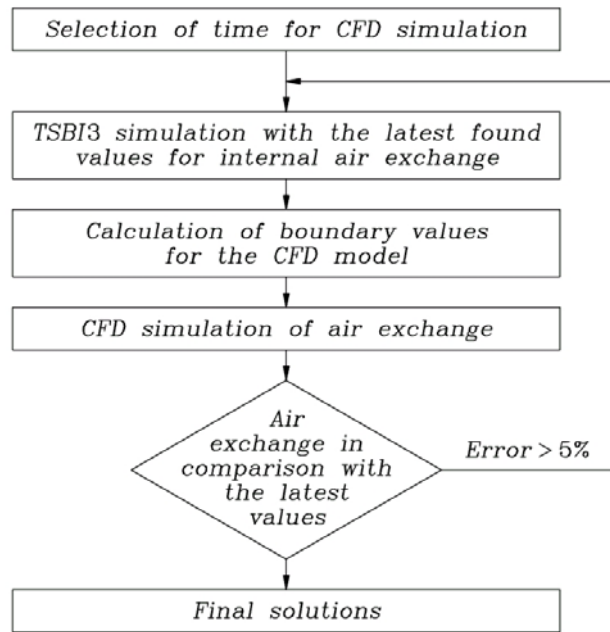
Selection of time for CFD simulation

TSBI3 simulation with the latest found values for internal air exchange

Calculation of boundary values for the CFD model

CFD simulation of air exchange

Air exchange in comparison with the latest values

Error > 5%

Final solutions